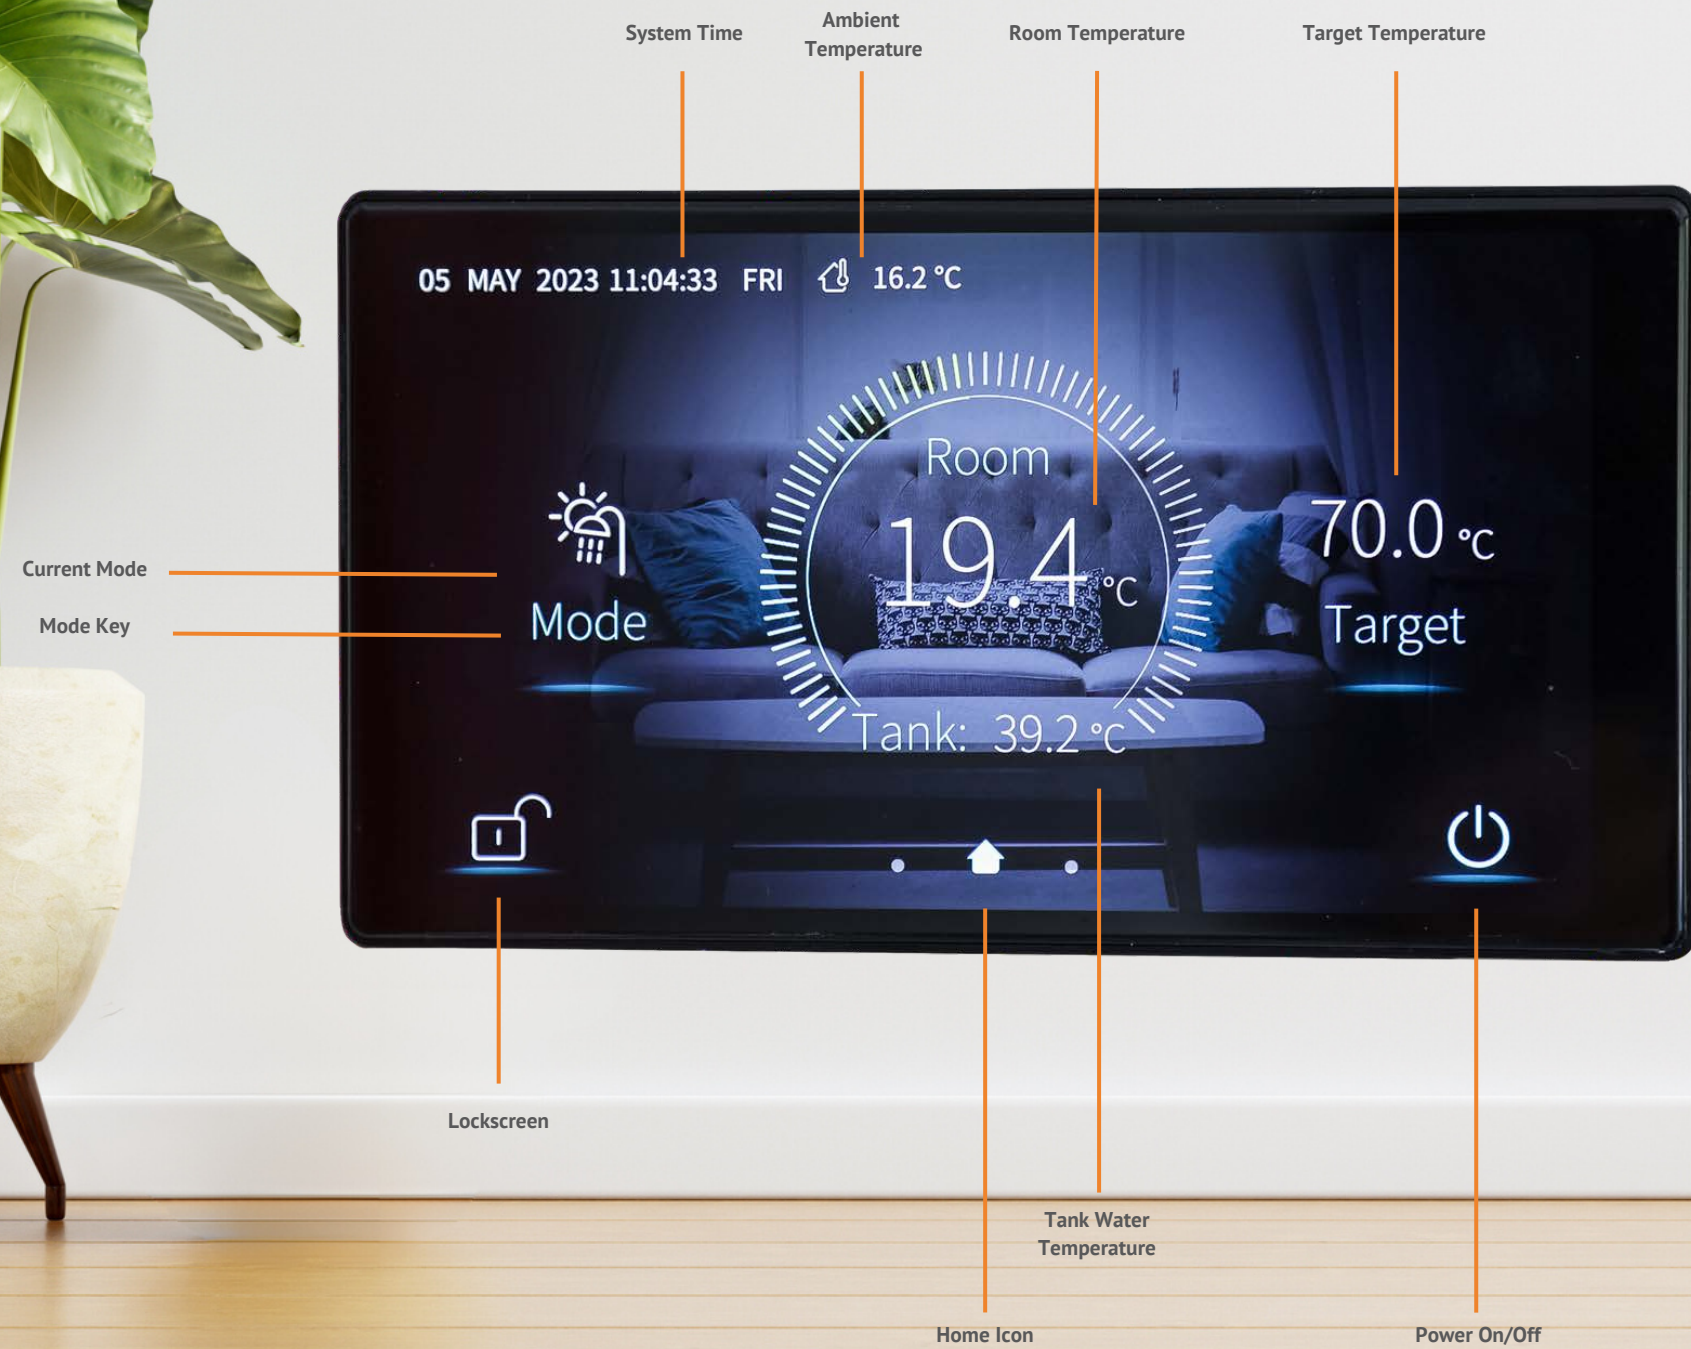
System Time

Ambient Temperature

Room Temperature

Target Temperature

05 MAY 2023 11:04:33 FRI

16.2 °C

Room

19.4 °C

70.0 °C

Target

Current Mode

Mode Key

Mode

Tank: 39.2 °C

Lockscreen

Tank Water Temperature

Home Icon

Power On/Off